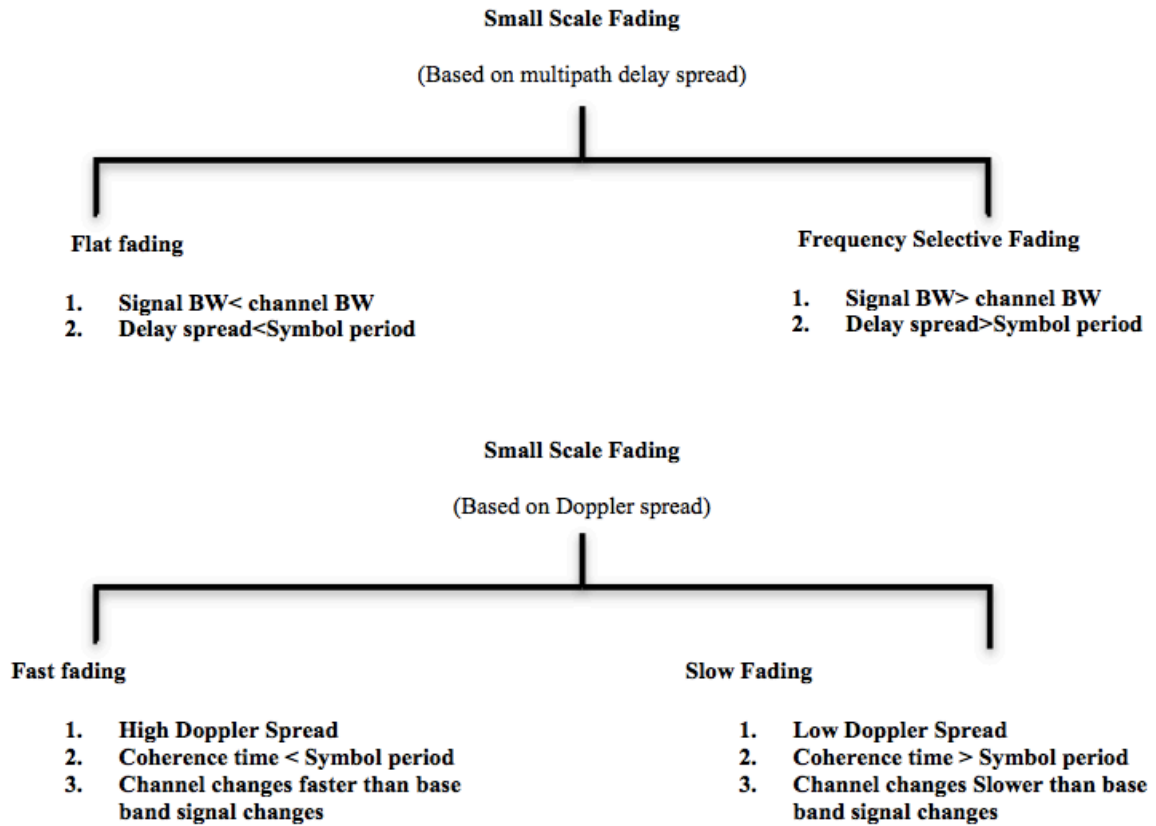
Small Scale Fading

(Based on multipath delay spread)

Flat fading

1. Signal BW< channel BW
2. Delay spread<Symbol period

Frequency Selective Fading

1. Signal BW> channel BW
2. Delay spread>Symbol period

Small Scale Fading

(Based on Doppler spread)

Fast fading

1. High Doppler Spread
2. Coherence time < Symbol period
3. Channel changes faster than base band signal changes

Slow Fading

1. Low Doppler Spread
2. Coherence time > Symbol period
3. Channel changes Slower than base band signal changes